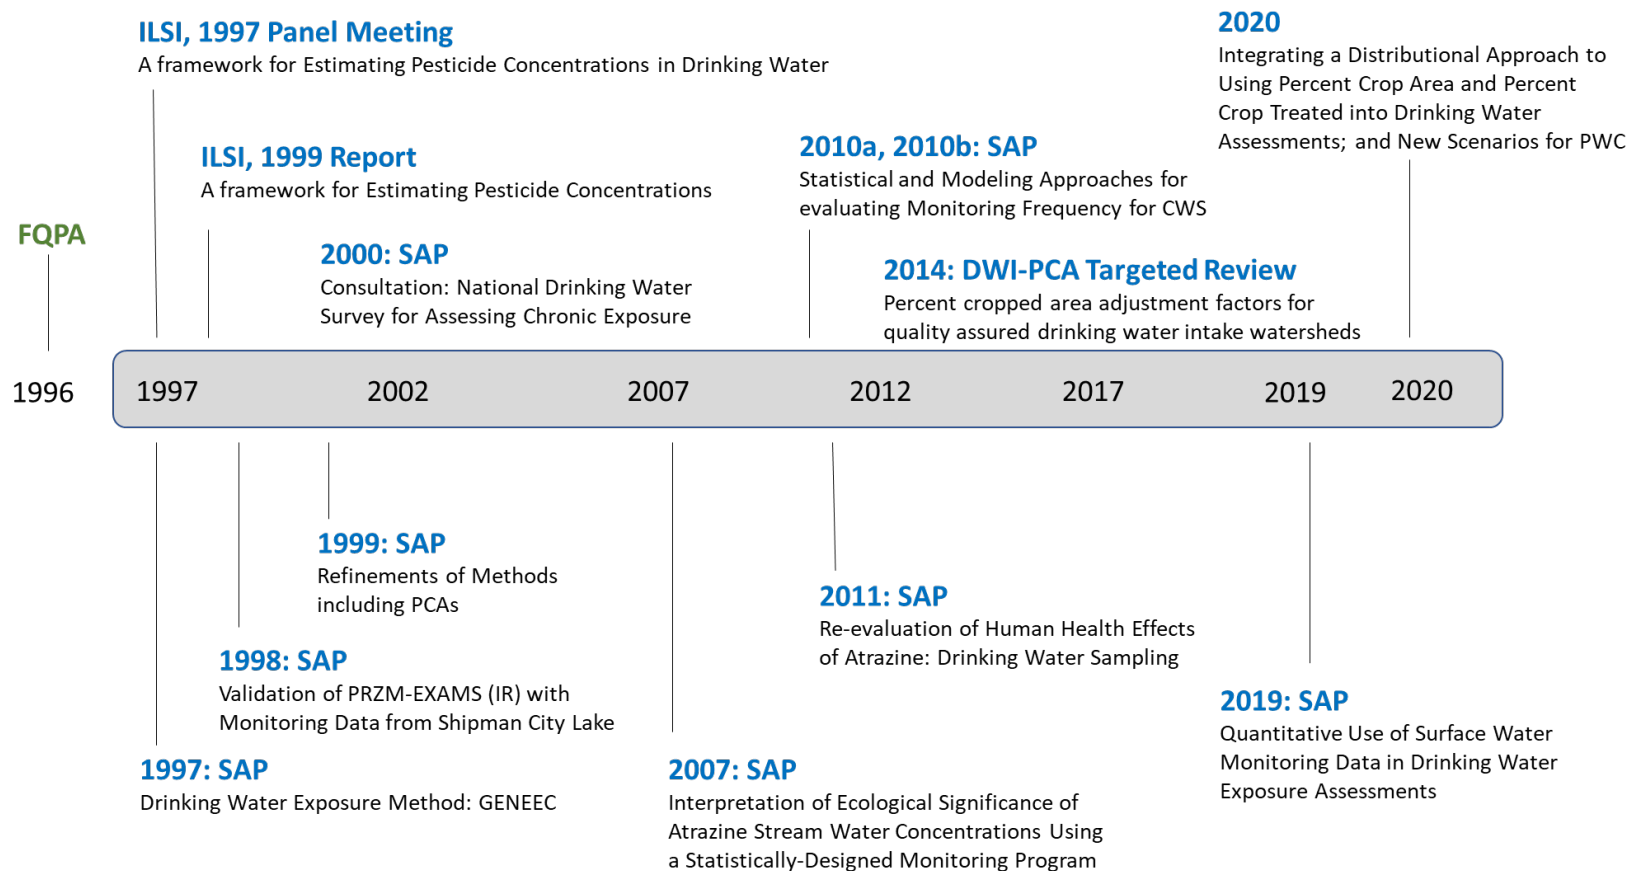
ILSI, 1997 Panel Meeting
A framework for Estimating Pesticide Concentrations in Drinking Water

2020
Integrating a Distributional Approach to Using Percent Crop Area and Percent Crop Treated into Drinking Water Assessments; and New Scenarios for PWC

ILSI, 1999 Report
A framework for Estimating Pesticide Concentrations

2010a, 2010b: SAP
Statistical and Modeling Approaches for evaluating Monitoring Frequency for CWS

FQPA

2000: SAP
Consultation: National Drinking Water Survey for Assessing Chronic Exposure

2014: DWI-PCA Targeted Review
Percent cropped area adjustment factors for quality assured drinking water intake watersheds

1996

1997 2002 2007 2012 2017 2019 2020

1999: SAP
Refinements of Methods including PCAs

2011: SAP
Re-evaluation of Human Health Effects of Atrazine: Drinking Water Sampling

1998: SAP
Validation of PRZM-EXAMS (IR) with Monitoring Data from Shipman City Lake

2019: SAP
Quantitative Use of Surface Water Monitoring Data in Drinking Water Exposure Assessments

1997: SAP
Drinking Water Exposure Method: GENEEC

2007: SAP
Interpretation of Ecological Significance of Atrazine Stream Water Concentrations Using a Statistically-Designed Monitoring Program